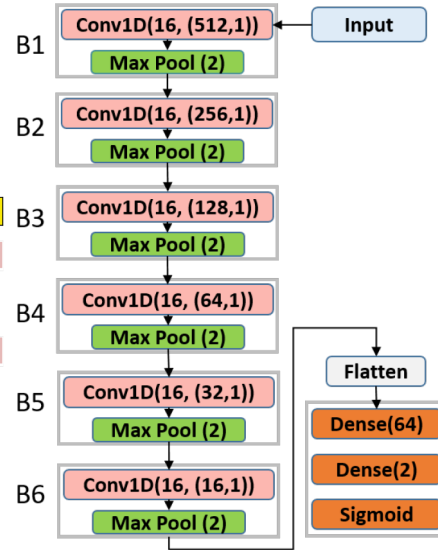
B1
Conv1D(16, (512,1))
Max Pool (2)
Input

B2
Conv1D(16, (256,1))
Max Pool (2)

B3
Conv1D(16, (128,1))
Max Pool (2)

B4
Conv1D(16, (64,1))
Max Pool (2)

B5
Conv1D(16, (32,1))
Max Pool (2)

B6
Conv1D(16, (16,1))
Max Pool (2)

Flatten
Dense(64)
Dense(2)
Sigmoid